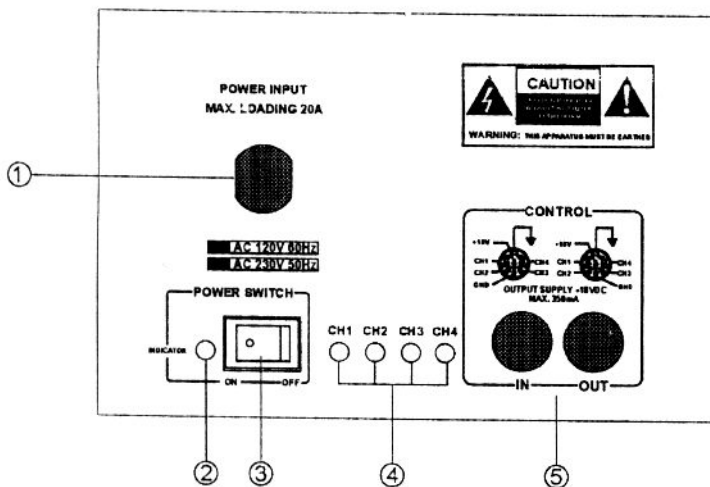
POWER INPUT
MAX. LOADING 20A

①

AC 120V 60Hz
AC 230V 50Hz

POWER SWITCH

INDICATOR

ON OFF

CH1 CH2 CH3 CH4

CAUTION
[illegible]

WARNING: THIS APPARATUS MUST BE EARTHED

CONTROL

+18V
CH1
CH2
GND
CH4
CH3

-18V
CH1
CH2
CH4
CH3
GND

OUTPUT SUPPLY ±18VDC
MAX. 350mA

IN OUT

② ③ ④ ⑤